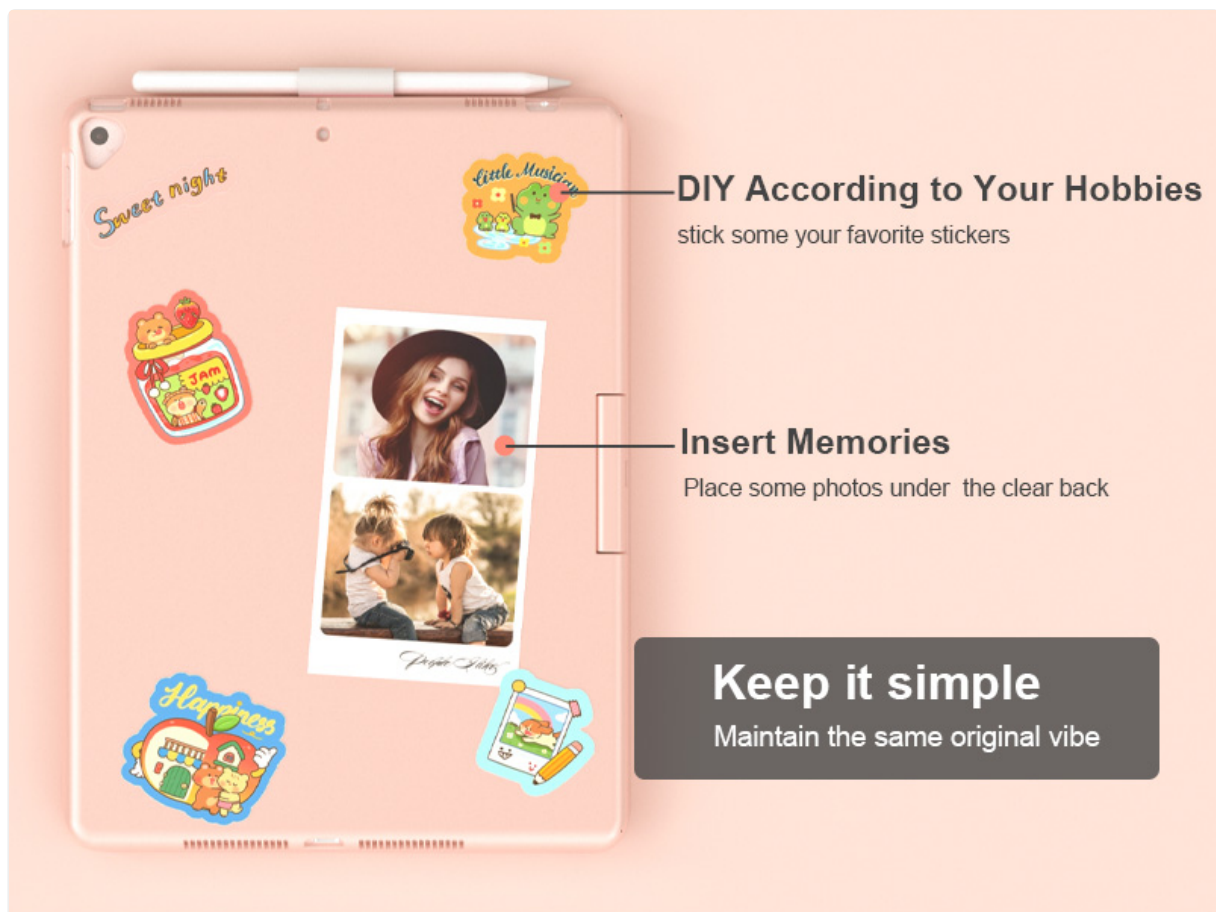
Sweet night

Little Musician

JAM

Happiness

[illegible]

DIY According to Your Hobbies

stick some your favorite stickers

Insert Memories

Place some photos under the clear back

Keep it simple

Maintain the same original vibe